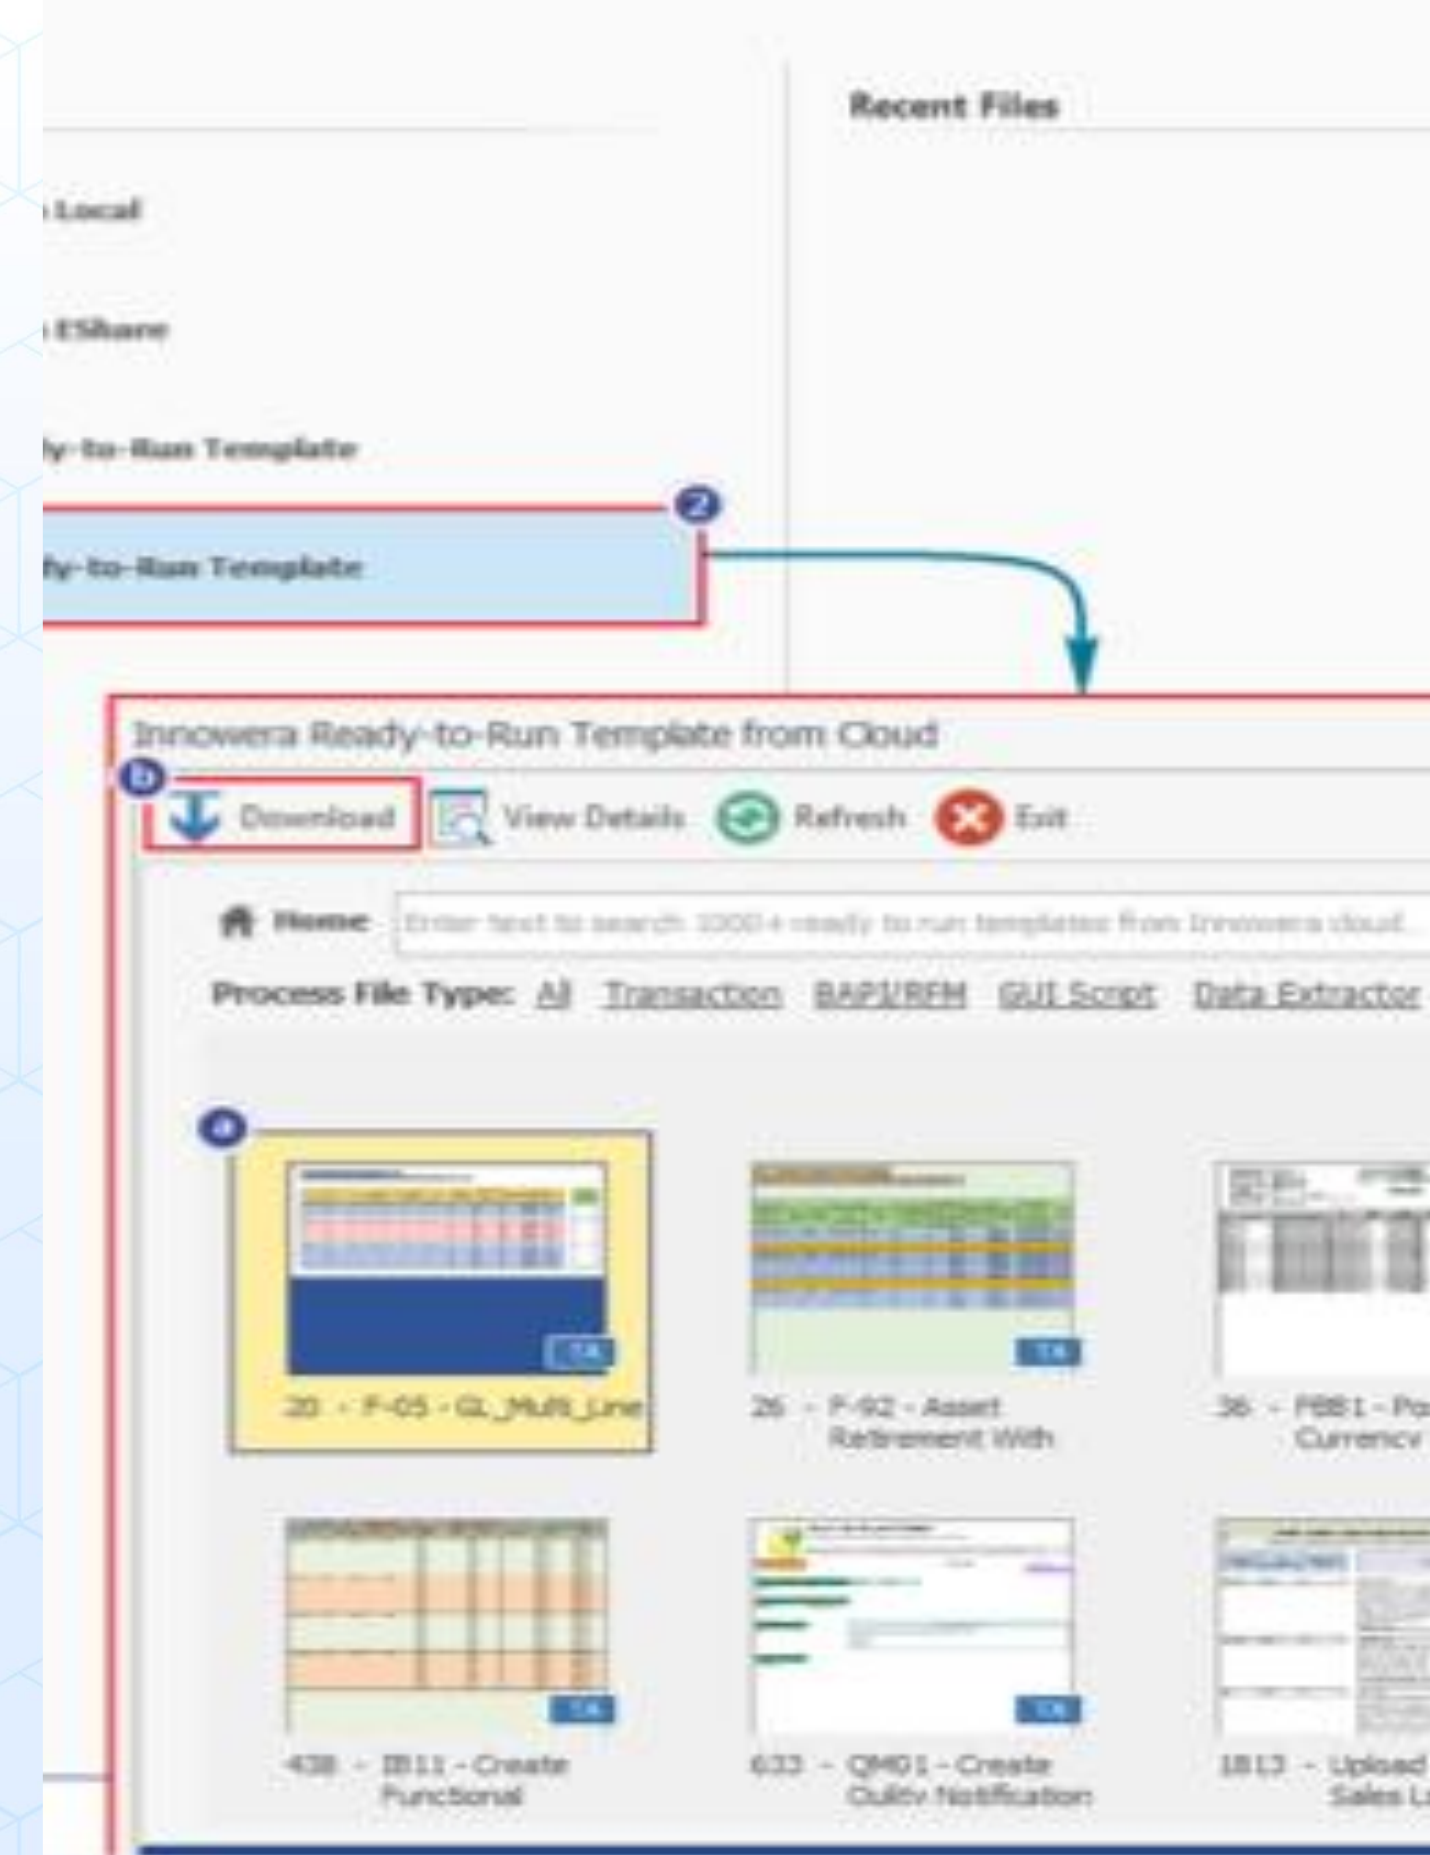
Recent Files

Local

EShare

dy-to-Run Template

2

dy-to-Run Template

Innowera Ready-to-Run Template from Cloud

b

Download

View Details

Refresh

Exit

Home

Enter text to search 1000+ ready to run templates from Innowera cloud

Process File Type: All Transaction BAPI/RFM GUI Script Data Extractor

a

TX

20 - F-05 - GL_Multi_Line

TX

26 - F-92 - Asset Retirement With

36 - FB01 - Po Currency

TX

438 - IB11 - Create Functional

TX

633 - QM01 - Create Qulity Notification

1813 - Upload Sales L